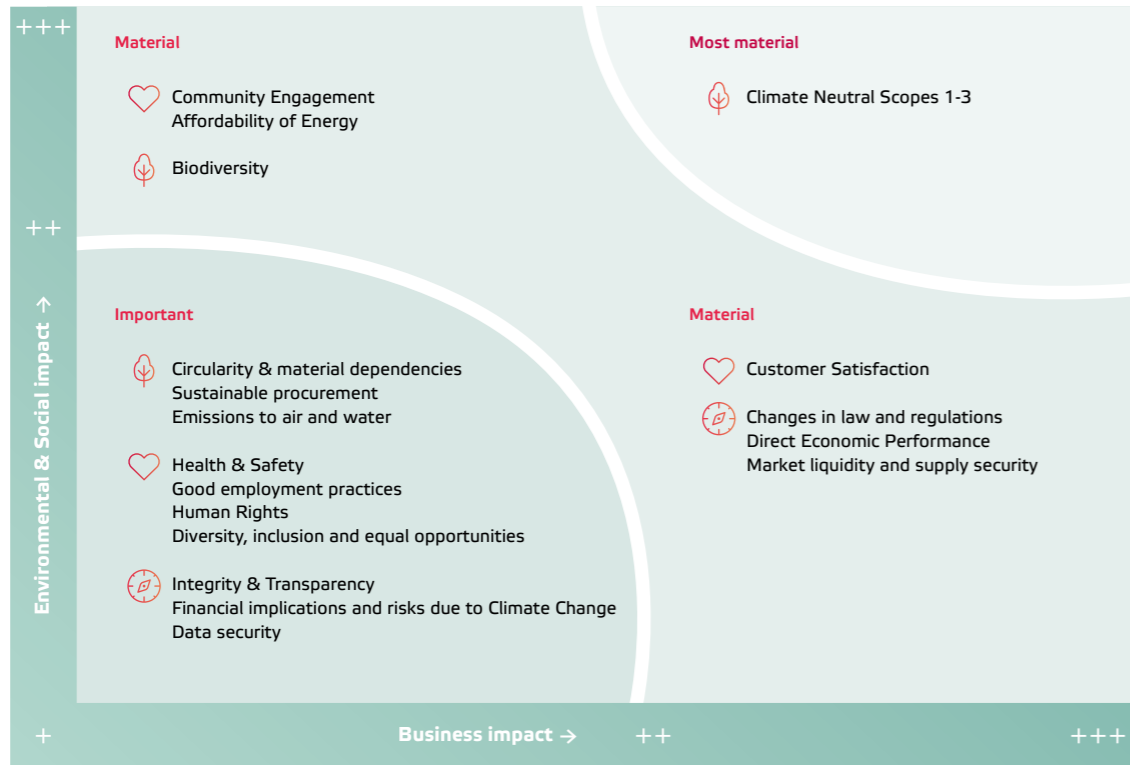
+++

Material

Community Engagement
Affordability of Energy

Biodiversity

Most material

Climate Neutral Scopes 1-3

++

Environmental & Social impact →

Important

Circularity & material dependencies
Sustainable procurement
Emissions to air and water

Health & Safety
Good employment practices
Human Rights
Diversity, inclusion and equal opportunities

Integrity & Transparency
Financial implications and risks due to Climate Change
Data security

Material

Customer Satisfaction

Changes in law and regulations
Direct Economic Performance
Market liquidity and supply security

+

Business impact →

++

+++